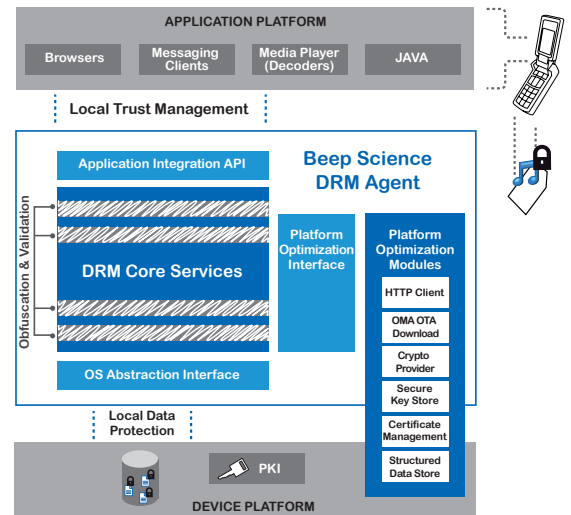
APPLICATION PLATFORM

Browsers

Messaging Clients

Media Player (Decoders)

JAVA

Local Trust Management

Beep Science DRM Agent

Application Integration API

Obfuscation & Validation

DRM Core Services

OS Abstraction Interface

Platform Optimization Interface

Platform Optimization Modules

HTTP Client

OMA OTA Download

Crypto Provider

Secure Key Store

Certificate Management

Structured Data Store

Local Data Protection

PKI

DEVICE PLATFORM